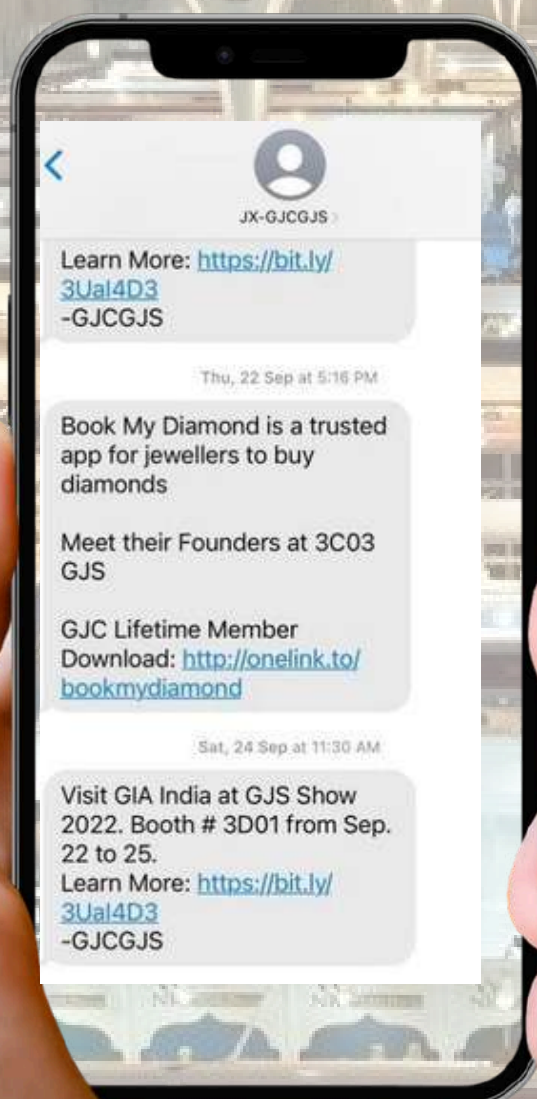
<

JX-GJCGJS

Learn More: https://bit.ly/3UaI4D3
-GJCGJS

Thu, 22 Sep at 5:16 PM

Book My Diamond is a trusted app for jewellers to buy diamonds

Meet their Founders at 3C03 GJS

GJC Lifetime Member
Download: http://onelink.to/bookmydiamond

Sat, 24 Sep at 11:30 AM

Visit GIA India at GJS Show 2022. Booth # 3D01 from Sep. 22 to 25.
Learn More: https://bit.ly/3UaI4D3
-GJCGJS